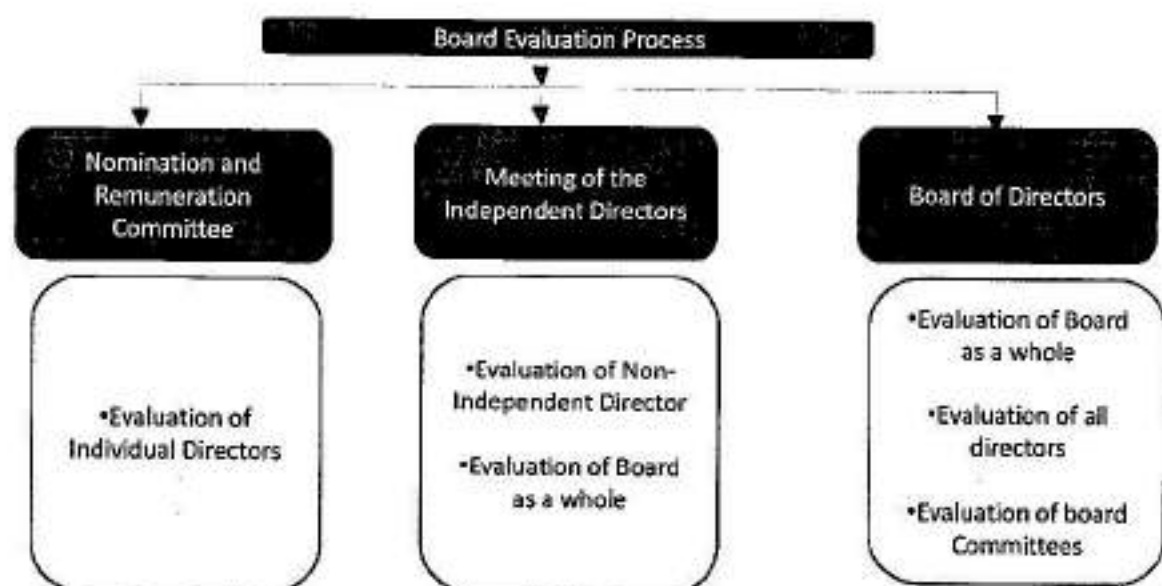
Board Evaluation Process

Nomination and Remuneration Committee

•Evaluation of Individual Directors

Meeting of the Independent Directors

•Evaluation of Non-Independent Director

•Evaluation of Board as a whole

Board of Directors

•Evaluation of Board as a whole

•Evaluation of all directors

•Evaluation of board Committees